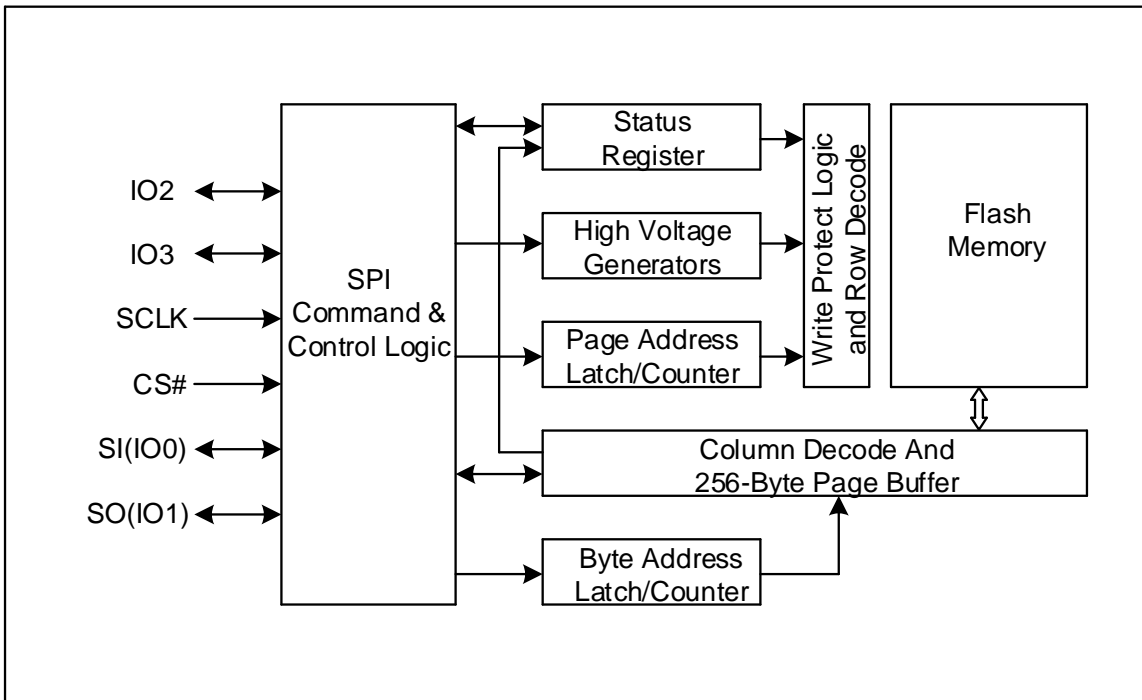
IO2
IO3
SCLK
CS#
SI(IO0)
SO(IO1)

SPI
Command &
Control Logic

Status
Register

High Voltage
Generators

Page Address
Latch/Counter

Write Protect Logic
and Row Decode

Flash
Memory

Column Decode And
256-Byte Page Buffer

Byte Address
Latch/Counter